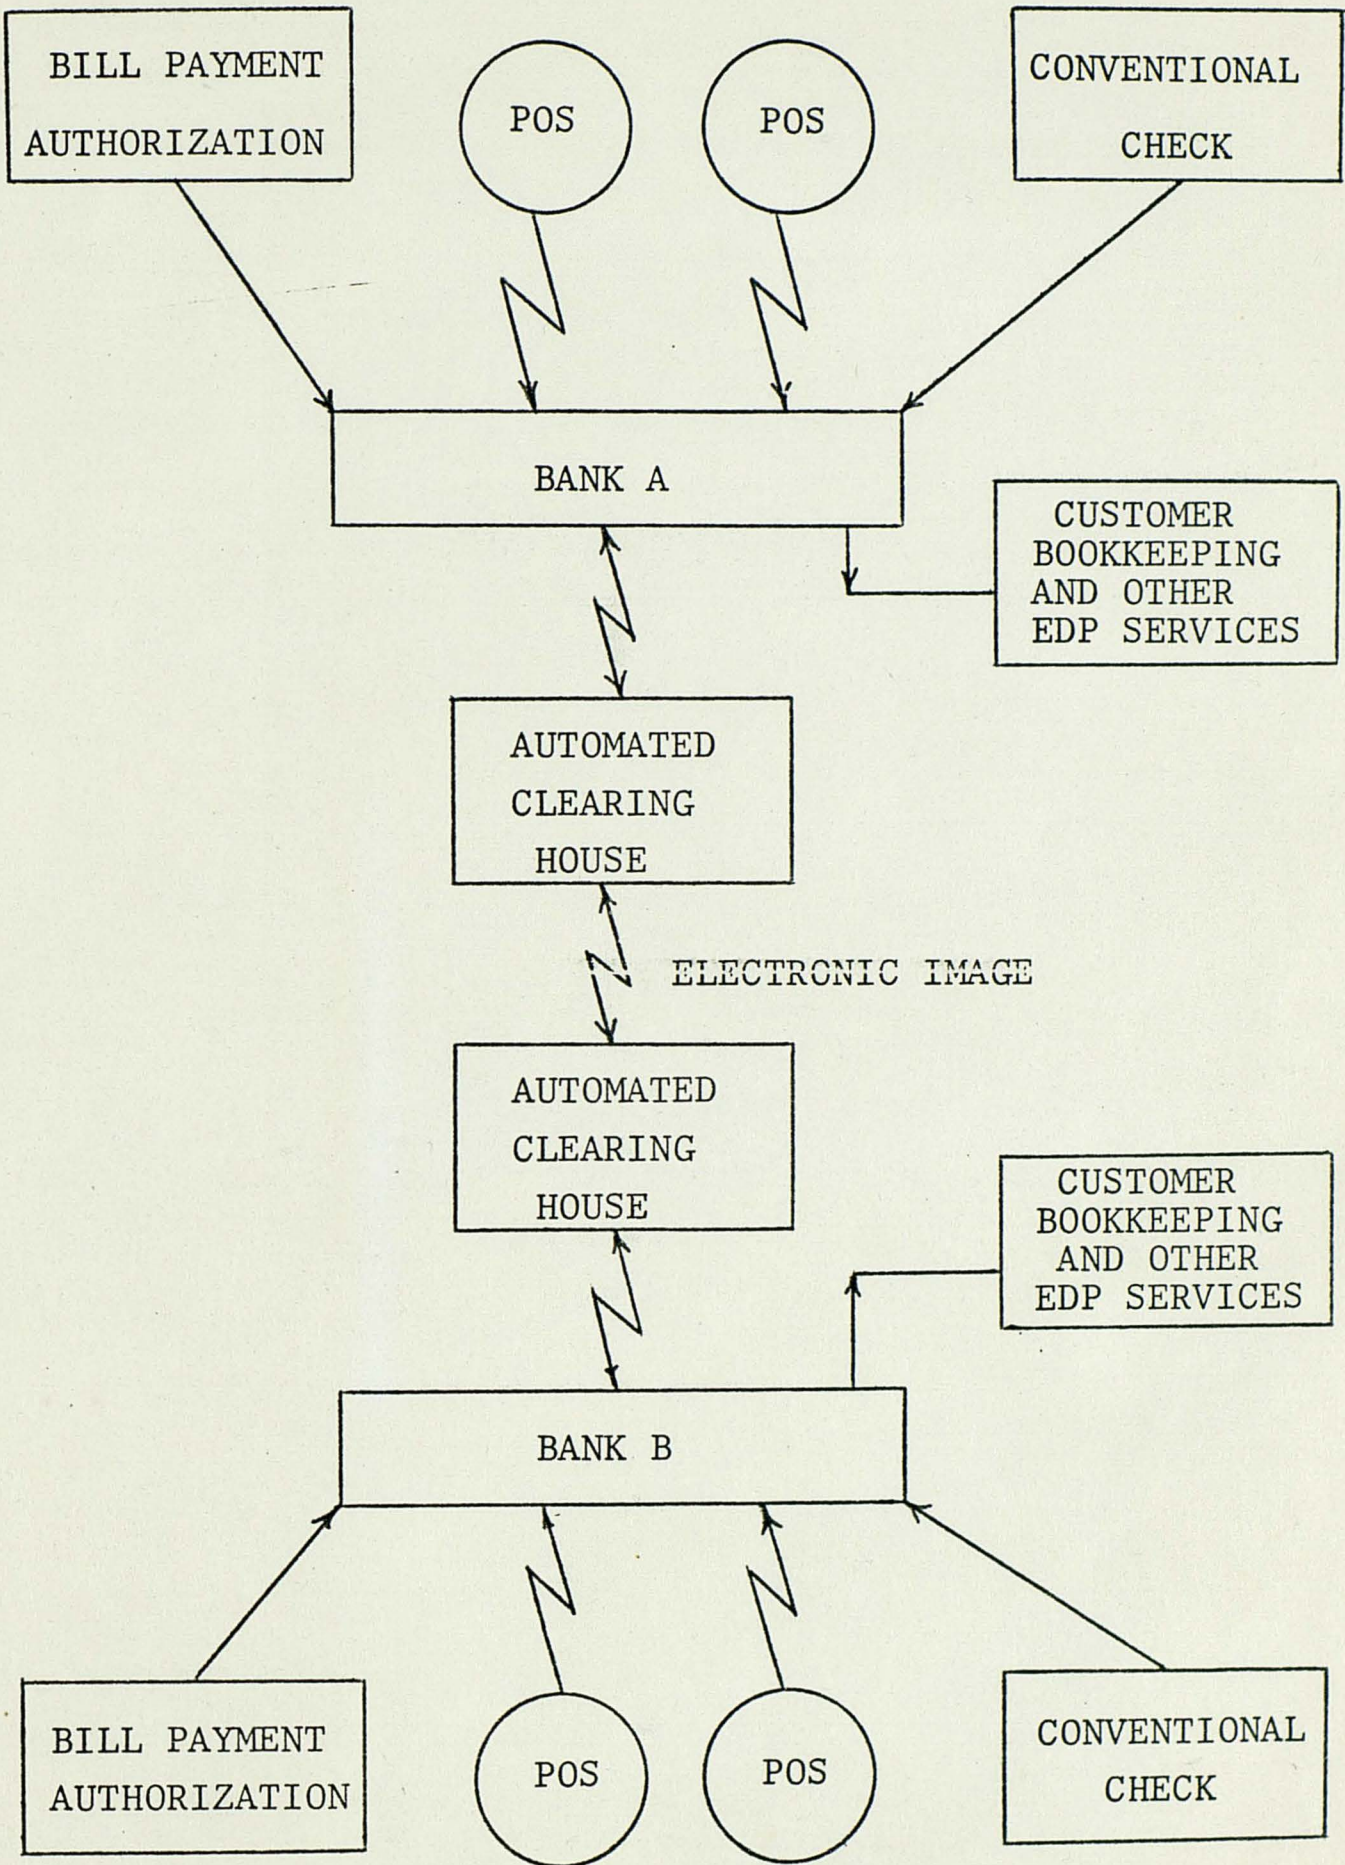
BILL PAYMENT AUTHORIZATION

POS

POS

CONVENTIONAL CHECK

BANK A

CUSTOMER BOOKKEEPING AND OTHER EDP SERVICES

AUTOMATED CLEARING HOUSE

ELECTRONIC IMAGE

AUTOMATED CLEARING HOUSE

CUSTOMER BOOKKEEPING AND OTHER EDP SERVICES

BANK B

BILL PAYMENT AUTHORIZATION

POS

POS

CONVENTIONAL CHECK